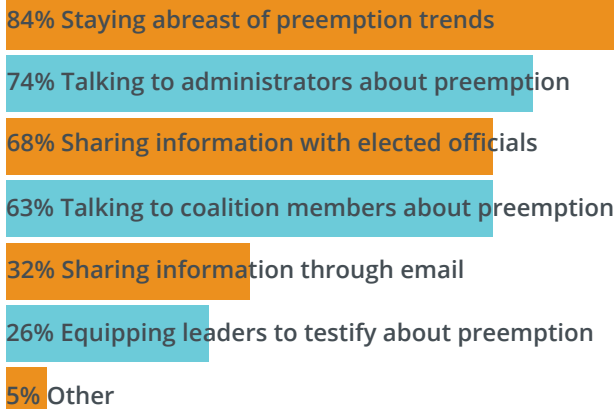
84% Staying abreast of preemption trends

74% Talking to administrators about preemption

68% Sharing information with elected officials

63% Talking to coalition members about preemption

32% Sharing information through email

26% Equipping leaders to testify about preemption

5% Other